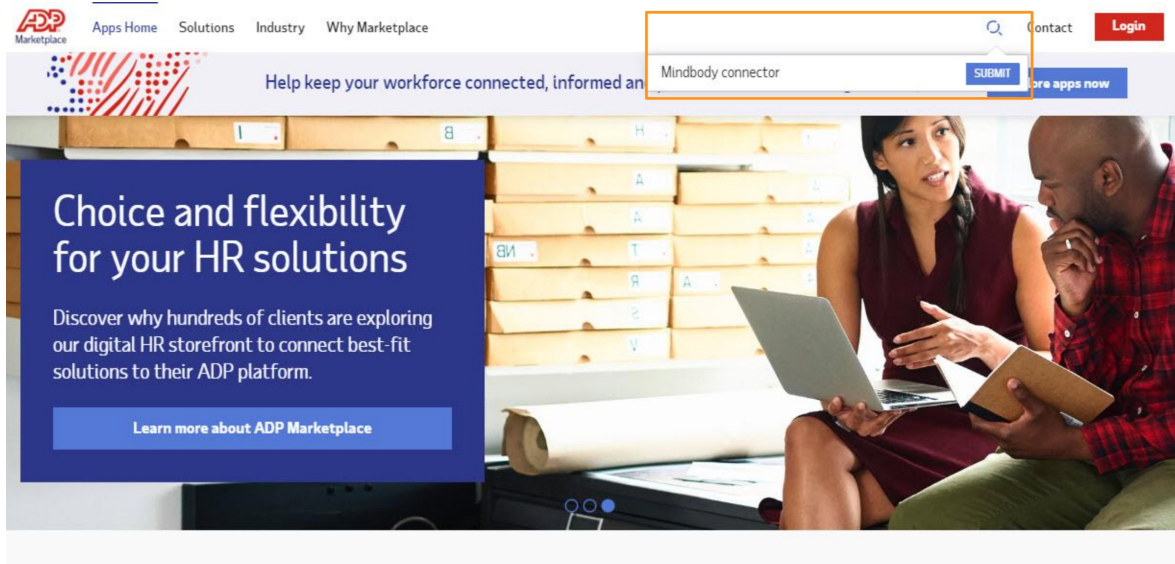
ADP Marketplace

Apps Home Solutions Industry Why Marketplace

Contact Login

Mindbody connector SUBMIT

Help keep your workforce connected, informed an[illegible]

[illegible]ore apps now

Choice and flexibility for your HR solutions

Discover why hundreds of clients are exploring our digital HR storefront to connect best-fit solutions to their ADP platform.

Learn more about ADP Marketplace